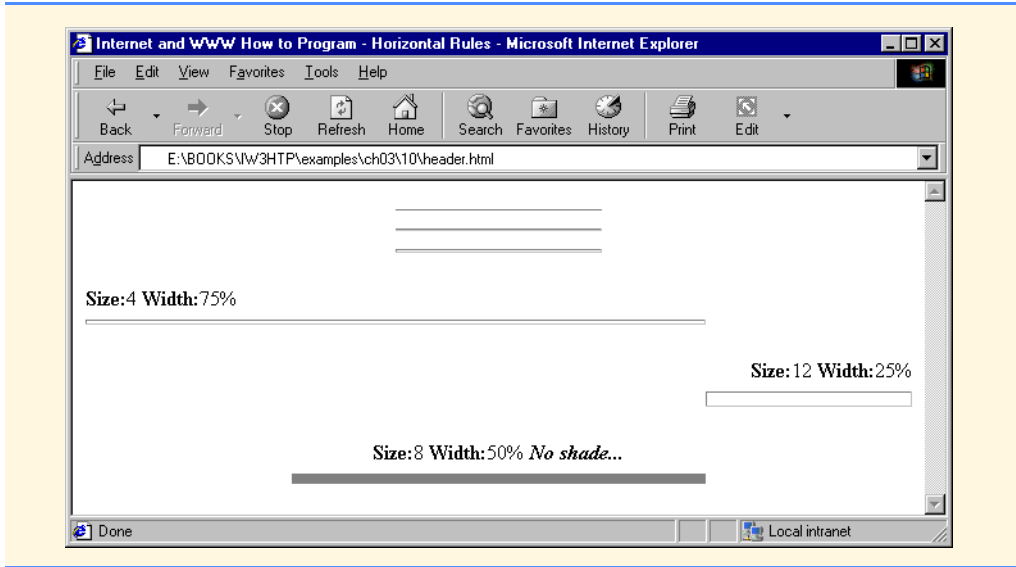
Internet and WWW How to Program - Horizontal Rules - Microsoft Internet Explorer

File Edit View Favorites Tools Help

Back Forward Stop Refresh Home Search Favorites History Print Edit

Address E:\BOOKS\IW3HTP\examples\ch03\10\header.html

**Size:**4 **Width:**75%

**Size:**12 **Width:**25%

**Size:**8 **Width:**50% ***No shade...***

Done

Local intranet